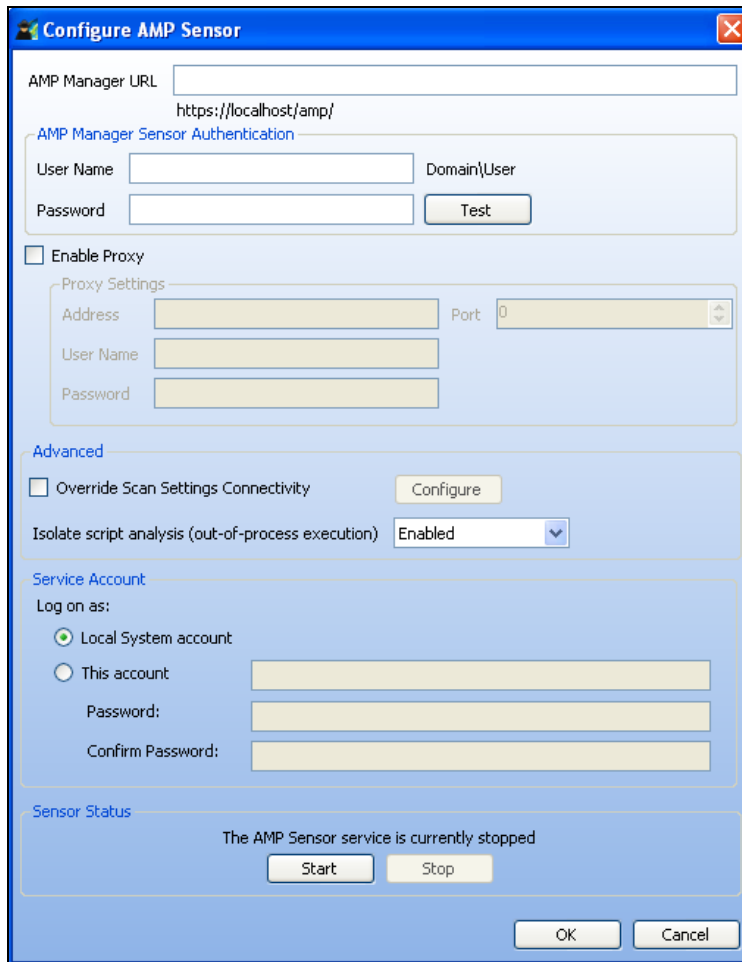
Configure AMP Sensor

AMP Manager URL
https://localhost/amp/

AMP Manager Sensor Authentication
User Name Domain\User
Password Test

Enable Proxy
Proxy Settings
Address Port 0
User Name
Password

Advanced
Override Scan Settings Connectivity Configure
Isolate script analysis (out-of-process execution) Enabled

Service Account
Log on as:
Local System account
This account
Password:
Confirm Password:

Sensor Status
The AMP Sensor service is currently stopped
Start Stop

OK Cancel